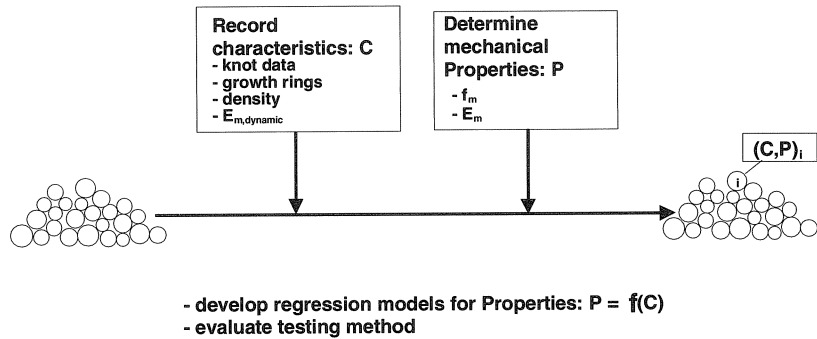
Record characteristics: C
- knot data
- growth rings
- density
- $E_{m,dynamic}$

Determine mechanical Properties: P
- $f_m$
- $E_m$

$(C,P)_i$

i

- develop regression models for Properties: P = f(C)
- evaluate testing method